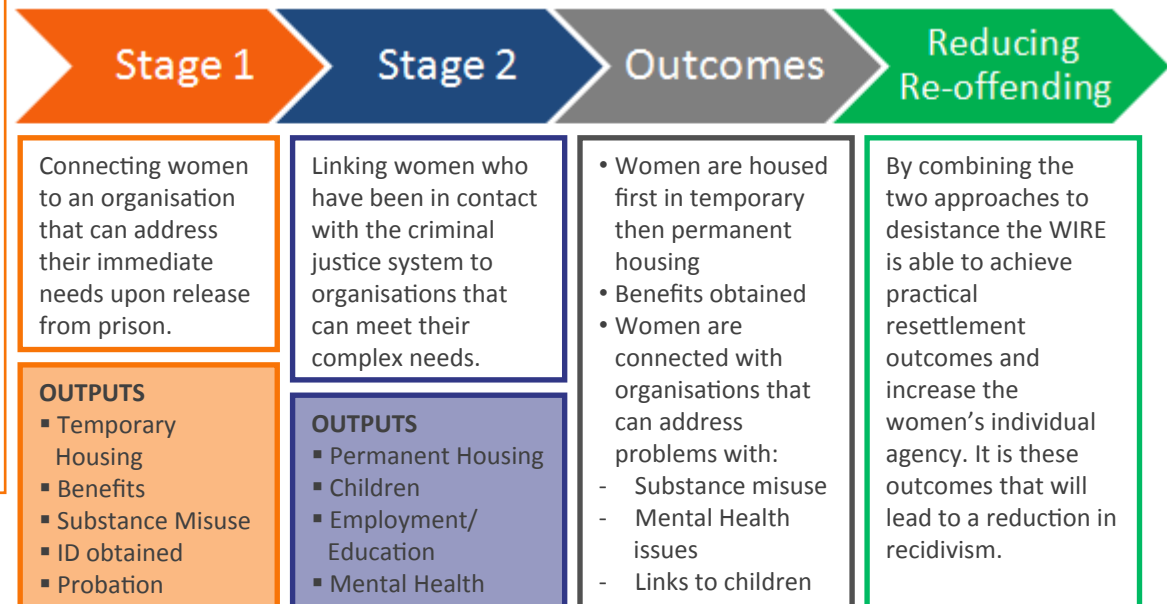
Stage 1

Stage 2

Outcomes

Reducing Re-offending

Connecting women to an organisation that can address their immediate needs upon release from prison.

OUTPUTS
▪ Temporary Housing
▪ Benefits
▪ Substance Misuse
▪ ID obtained
▪ Probation

Linking women who have been in contact with the criminal justice system to organisations that can meet their complex needs.

OUTPUTS
▪ Permanent Housing
▪ Children
▪ Employment/ Education
▪ Mental Health

• Women are housed first in temporary then permanent housing
• Benefits obtained
• Women are connected with organisations that can address problems with:
- Substance misuse
- Mental Health issues
- Links to children

By combining the two approaches to desistance the WIRE is able to achieve practical resettlement outcomes and increase the women's individual agency. It is these outcomes that will lead to a reduction in recidivism.